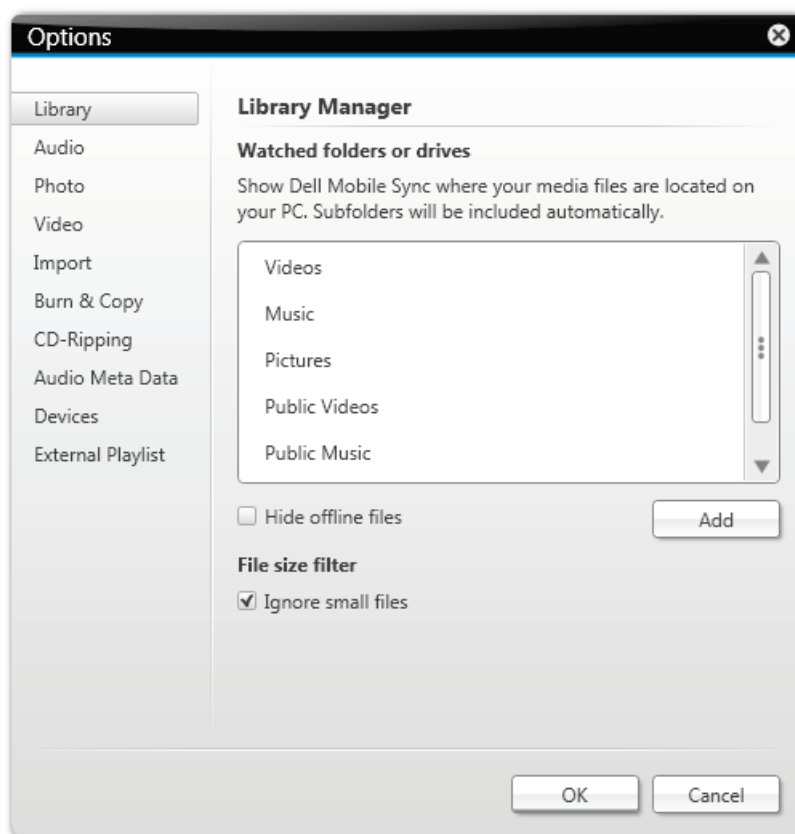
Options

Library
Audio
Photo
Video
Import
Burn & Copy
CD-Ripping
Audio Meta Data
Devices
External Playlist

Library Manager

Watched folders or drives

Show Dell Mobile Sync where your media files are located on your PC. Subfolders will be included automatically.

Videos
Music
Pictures
Public Videos
Public Music

Hide offline files

Add

File size filter

Ignore small files

OK

Cancel